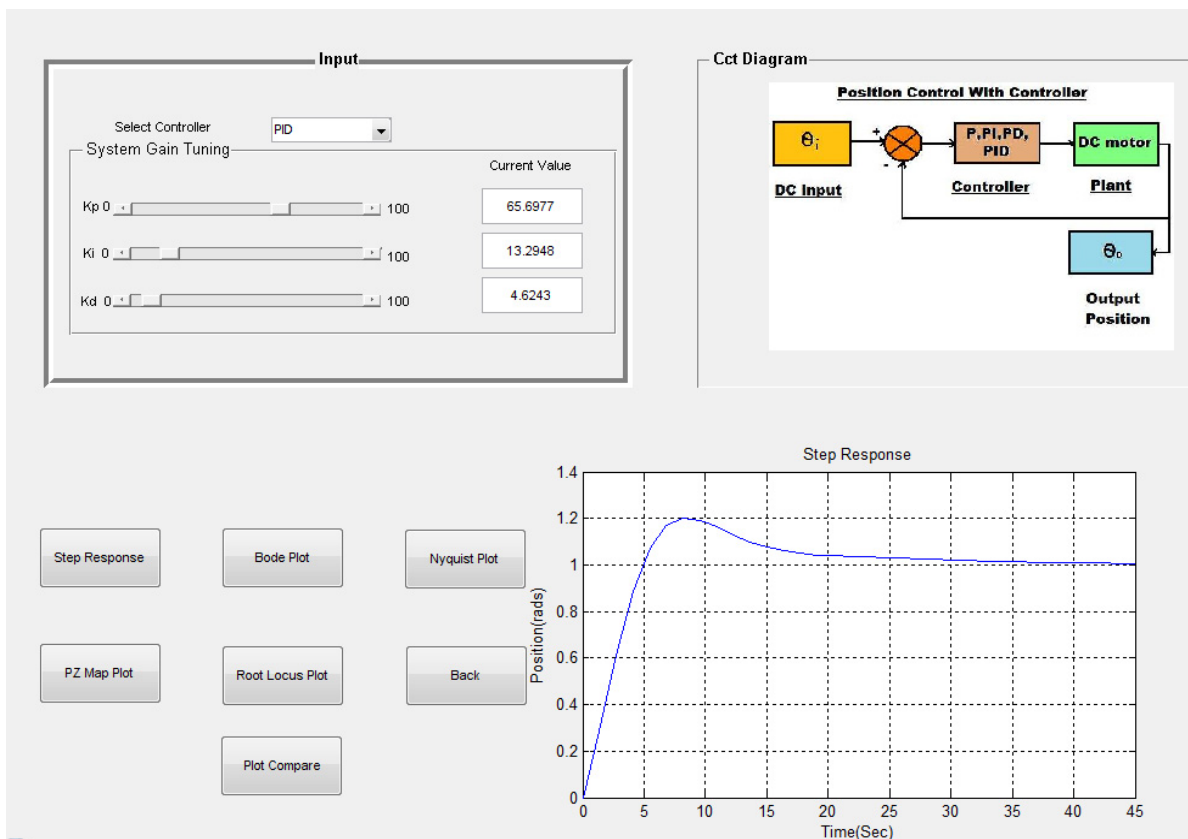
Input

Select Controller PID

System Gain Tuning

Current Value

Kp 0 100 65.6977

Ki 0 100 13.2948

Kd 0 100 4.6243

Cct Diagram

Position Control With Controller

$\theta_i$ + - P,PI,PD, PID DC motor

DC Input Controller Plant

$\theta_o$

Output Position

Step Response

Bode Plot

Nyquist Plot

PZ Map Plot

Root Locus Plot

Back

Plot Compare

Step Response

1.4
1.2
1
0.8
0.6
0.4
0.2
0

Position(rads)

0 5 10 15 20 25 30 35 40 45

Time(Sec)